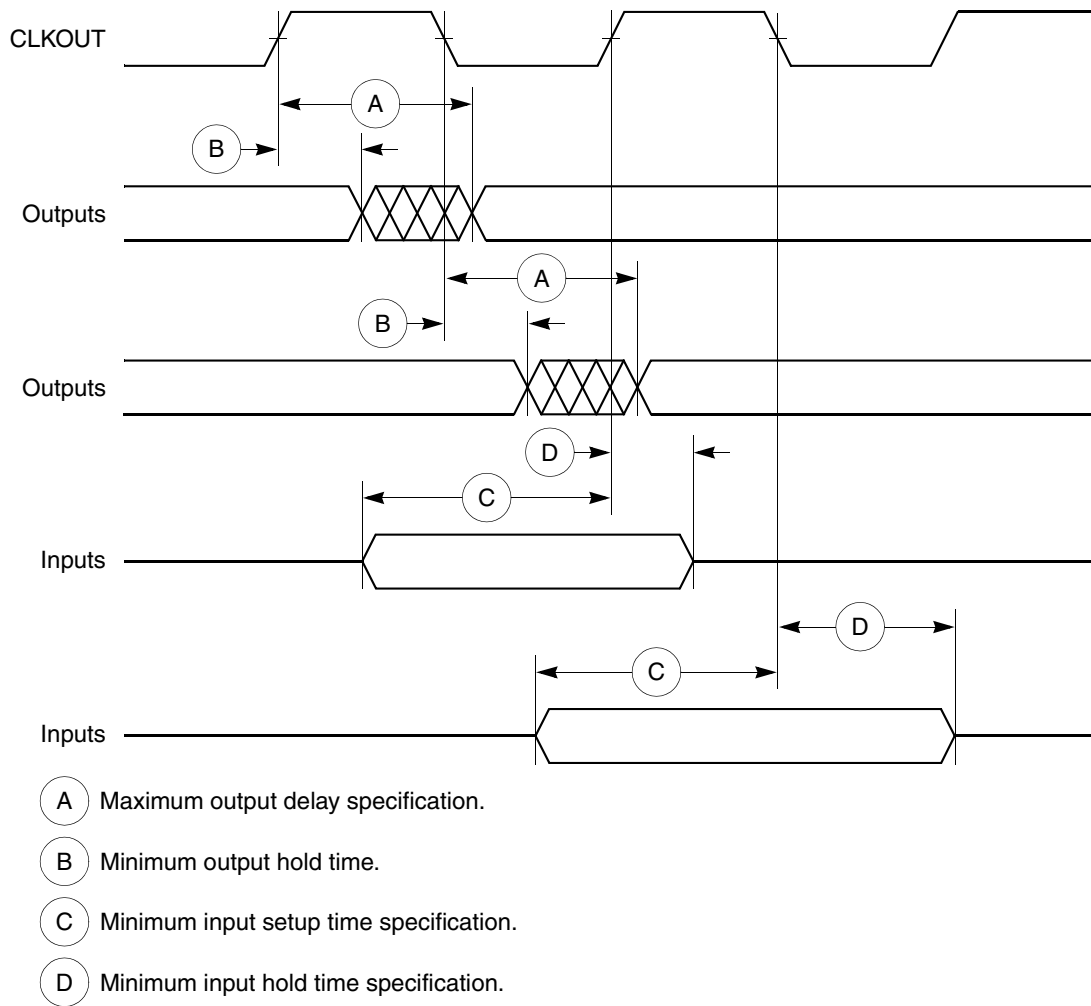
CLKOUT

A

B

Outputs

A

B

Outputs

D

C

Inputs

D

C

Inputs

A Maximum output delay specification.

B Minimum output hold time.

C Minimum input setup time specification.

D Minimum input hold time specification.